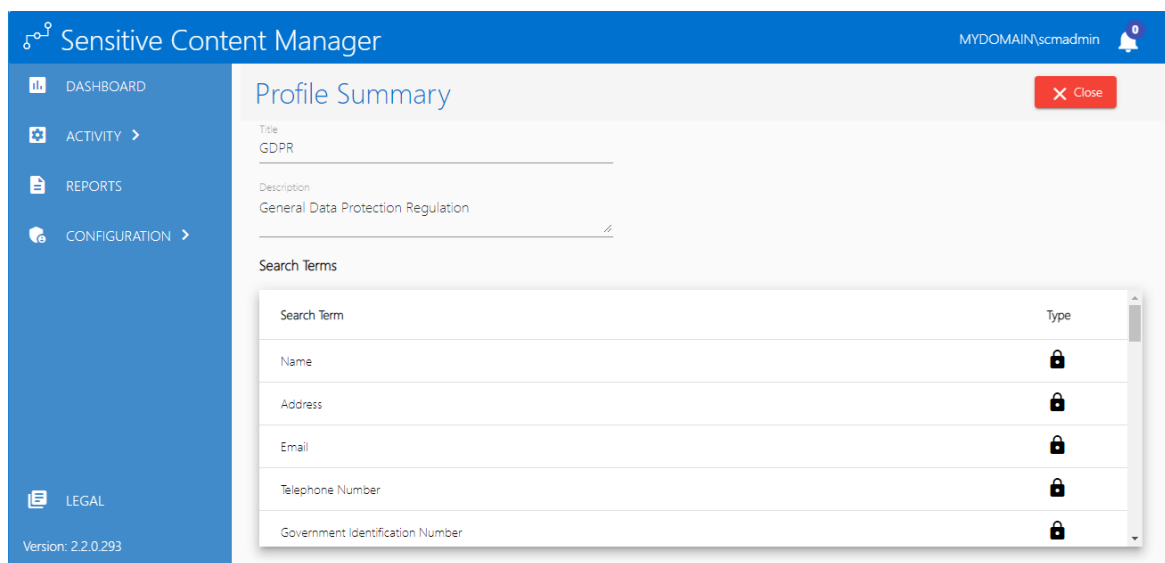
Sensitive Content Manager

MYDOMAIN\scmadmin 0

DASHBOARD

ACTIVITY >

REPORTS

CONFIGURATION >

LEGAL

Version: 2.2.0.293

Profile Summary

Close

Title
GDPR

Description
General Data Protection Regulation

Search Terms

| Search Term | Type |
|---|---|
| Name | |
| Address | |
| Email | |
| Telephone Number | |
| Government Identification Number | |